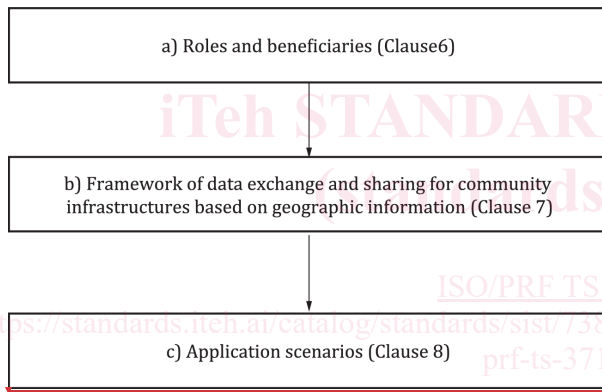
a) Roles and beneficiaries (Clause6)

iTeh STANDAR

b) Framework of data exchange and sharing for community infrastructures based on geographic information (Clause 7)

(standards

ISO/PRF TS

https://standards.iteh.ai/catalog/standards/sist/738

prf-ts-371

c) Application scenarios (Clause 8)